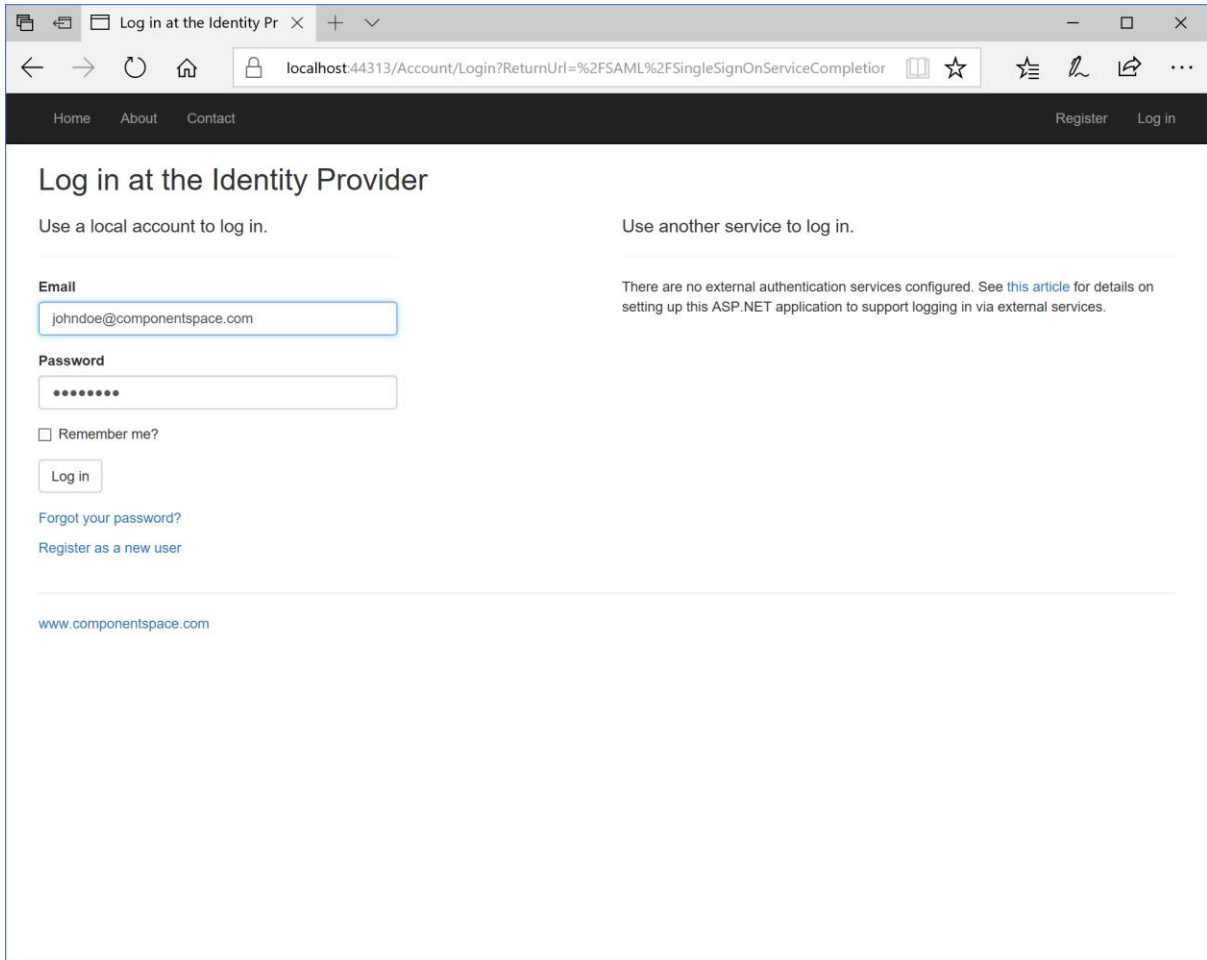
Log in at the Identity Pr

localhost:44313/Account/Login?ReturnUrl=%2FSAML%2FSingleSignOnServiceCompletior

Home About Contact

Register Log in

Log in at the Identity Provider

Use a local account to log in.

Email

johndoe@componentspace.com

Password

••••••••

Remember me?

Log in

Forgot your password?

Register as a new user

Use another service to log in.

There are no external authentication services configured. See this article for details on setting up this ASP.NET application to support logging in via external services.

www.componentspace.com